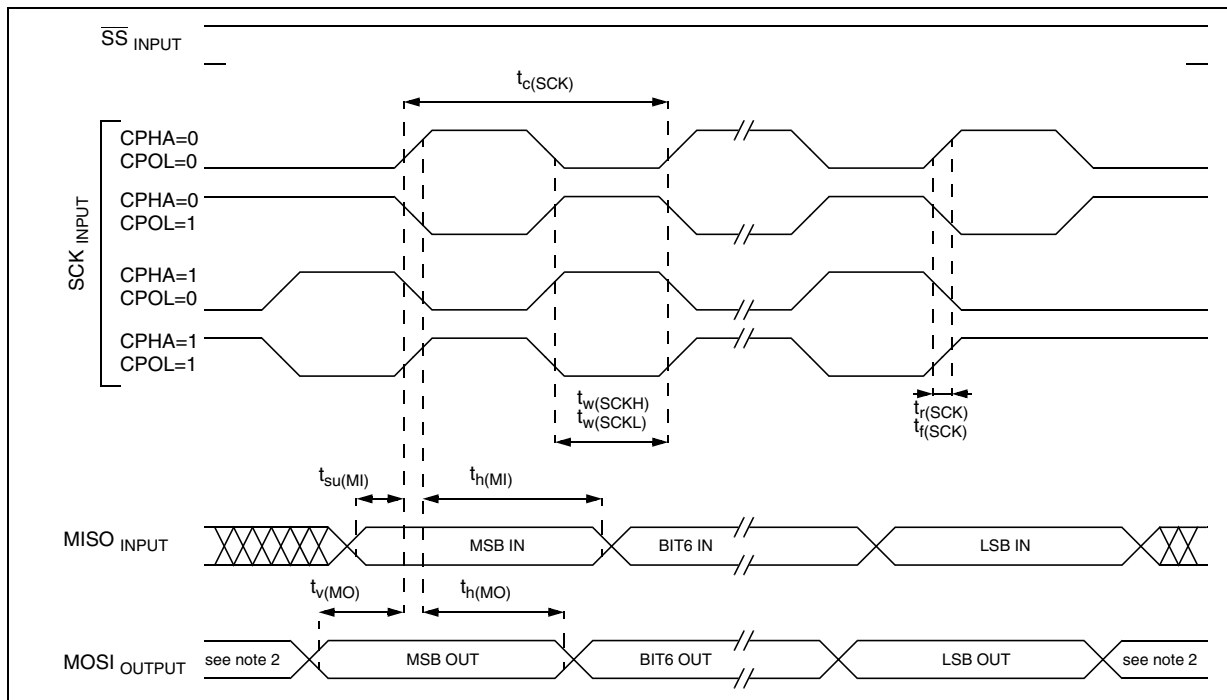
$\overline{SS}_{INPUT}$

$t_{c(SCK)}$

$SCK_{INPUT}$

CPHA=0
CPOL=0

CPHA=0
CPOL=1

CPHA=1
CPOL=0

CPHA=1
CPOL=1

$t_{w(SCKH)}$
$t_{w(SCKL)}$

$t_{r(SCK)}$
$t_{f(SCK)}$

$t_{su(MI)}$

$t_{h(MI)}$

$MISO_{INPUT}$

MSB IN

BIT6 IN

LSB IN

$t_{v(MO)}$

$t_{h(MO)}$

$MOSI_{OUTPUT}$

see note 2

MSB OUT

BIT6 OUT

LSB OUT

see note 2